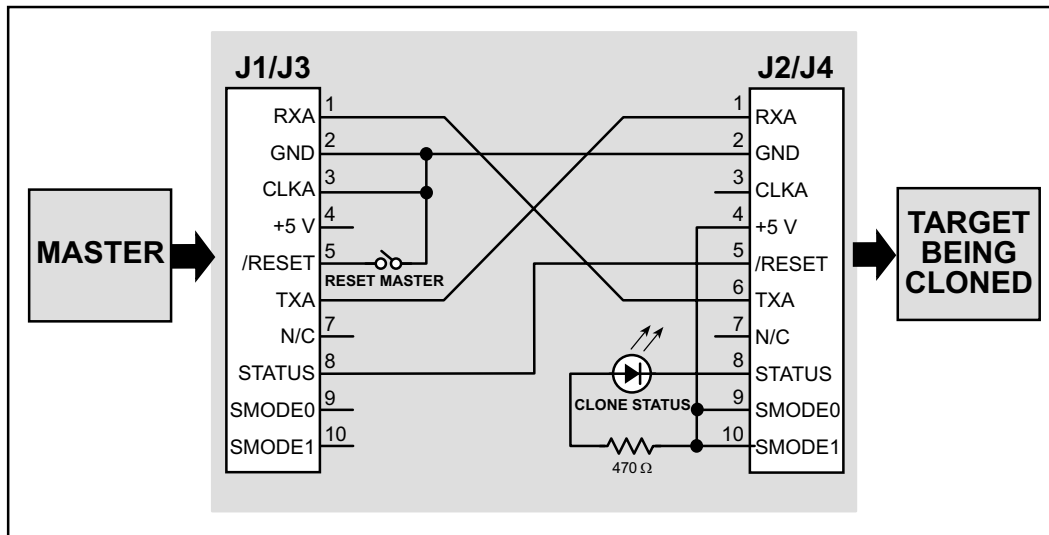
MASTER

J1/J3

RXA 1
GND 2
CLKA 3
+5 V 4
/RESET 5
TXA 6
N/C 7
STATUS 8
SMODE0 9
SMODE1 10

RESET MASTER

J2/J4

1 RXA
2 GND
3 CLKA
4 +5 V
5 /RESET
6 TXA
7 N/C
8 STATUS
9 SMODE0
10 SMODE1

CLONE STATUS

470 Ω

TARGET BEING CLONED